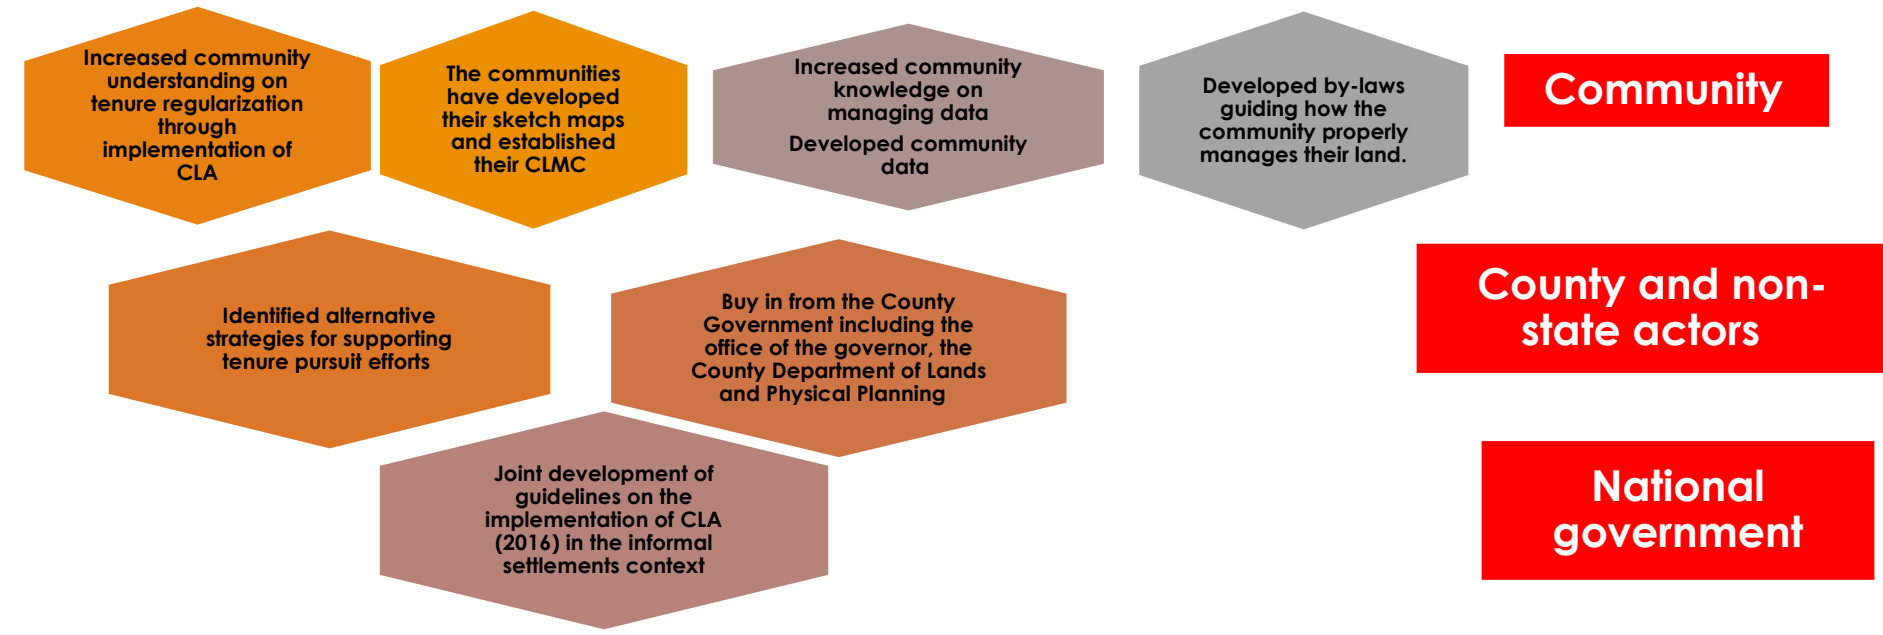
Increased community understanding on tenure regularization through implementation of CLA

The communities have developed their sketch maps and established their CLMC

Increased community knowledge on managing data

Developed community data

Developed by-laws guiding how the community properly manages their land.

Community

Identified alternative strategies for supporting tenure pursuit efforts

Buy in from the County Government including the office of the governor, the County Department of Lands and Physical Planning

County and non-state actors

Joint development of guidelines on the implementation of CLA (2016) in the informal settlements context

National government